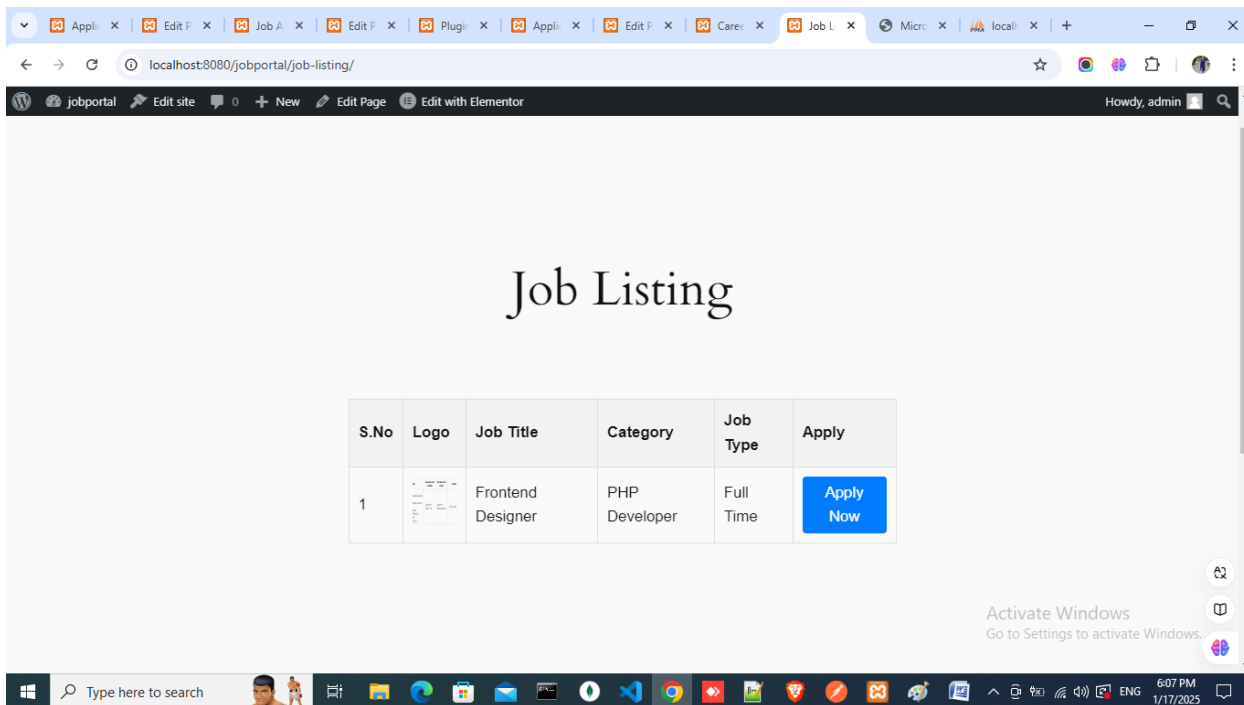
Appli × | Edit P × | Job A × | Edit P × | Plugi × | Appli × | Edit P × | Caree × | Job L × | Micro × | localh × | +

localhost:8080/jobportal/job-listing/

jobportal | Edit site | 0 | New | Edit Page | Edit with Elementor | Howdy, admin

Job Listing

| S.No | Logo | Job Title | Category | Job Type | Apply |
|---|---|---|---|---|---|
| 1 | | Frontend Designer | PHP Developer | Full Time | Apply Now |

Activate Windows
Go to Settings to activate Windows.

Type here to search

ENG 6:07 PM 1/17/2025